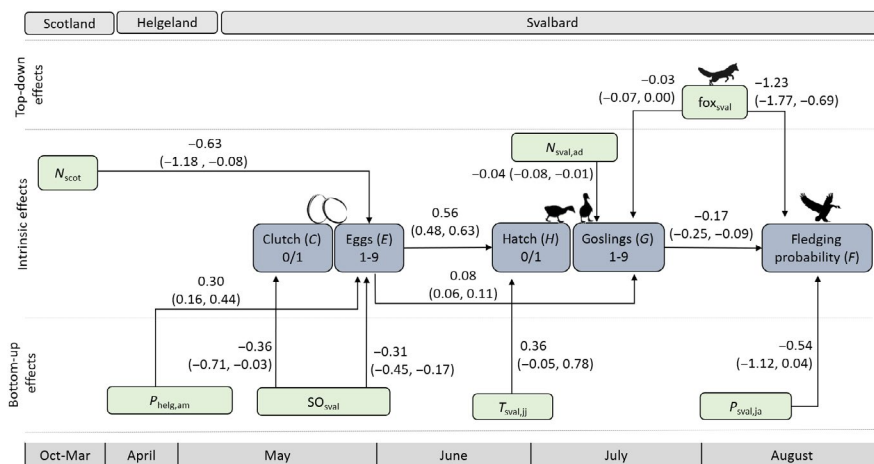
Scotland | Helgeland | Svalbard

Top-down effects

Intrinsic effects

Bottom-up effects

−0.03
(−0.07, 0.00)

$fox_{sval}$

−1.23
(−1.77, −0.69)

−0.63
(−1.18 , −0.08)

$N_{scot}$

$N_{sval,ad}$

−0.04 (−0.08, −0.01)

Clutch (*C*)
0/1

Eggs (*E*)
1-9

0.56
(0.48, 0.63)

Hatch (*H*)
0/1

Goslings (*G*)
1-9

−0.17
(−0.25, −0.09)

Fledging probability (*F*)

0.30
(0.16, 0.44)

0.08
(0.06, 0.11)

−0.36
(−0.71, −0.03)

−0.31
(−0.45, −0.17)

0.36
(−0.05, 0.78)

−0.54
(−1.12, 0.04)

$P_{helg,am}$

$SO_{sval}$

$T_{sval,jj}$

$P_{sval,ja}$

Oct-Mar | April | May | June | July | August